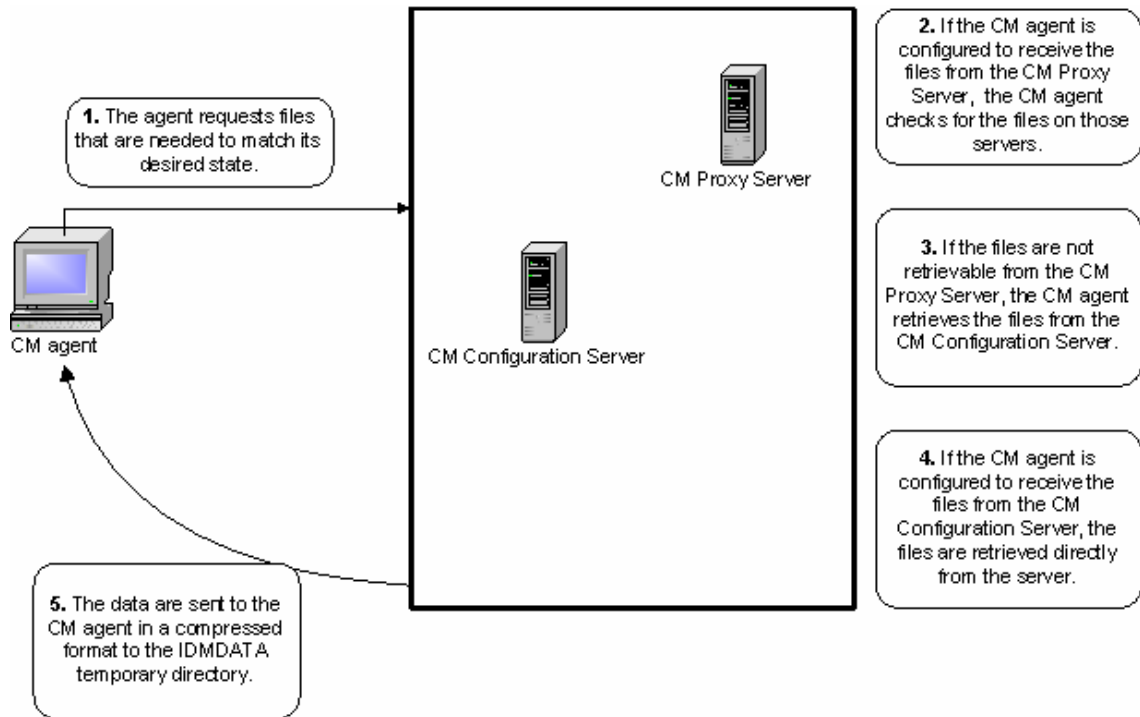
1. The agent requests files that are needed to match its desired state.

CM agent

CM Proxy Server

CM Configuration Server

2. If the CM agent is configured to receive the files from the CM Proxy Server, the CM agent checks for the files on those servers.

3. If the files are not retrievable from the CM Proxy Server, the CM agent retrieves the files from the CM Configuration Server.

4. If the CM agent is configured to receive the files from the CM Configuration Server, the files are retrieved directly from the server.

5. The data are sent to the CM agent in a compressed format to the IDMDATA temporary directory.